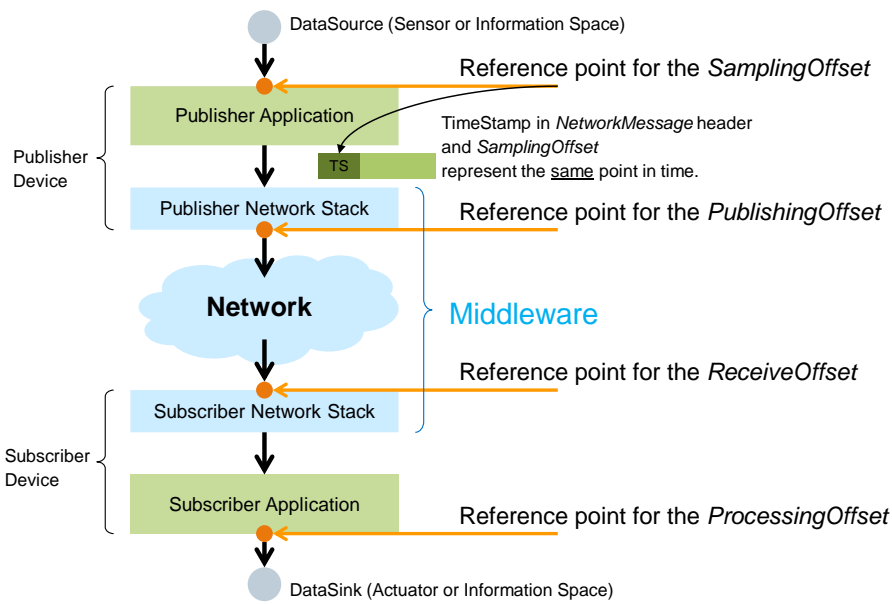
DataSource (Sensor or Information Space)

Reference point for the *SamplingOffset*

Publisher Application

TimeStamp in *NetworkMessage* header and *SamplingOffset* represent the same point in time.

Publisher Device

TS

Publisher Network Stack

Reference point for the *PublishingOffset*

Network

Middleware

Reference point for the *ReceiveOffset*

Subscriber Network Stack

Subscriber Device

Subscriber Application

Reference point for the *ProcessingOffset*

DataSink (Actuator or Information Space)